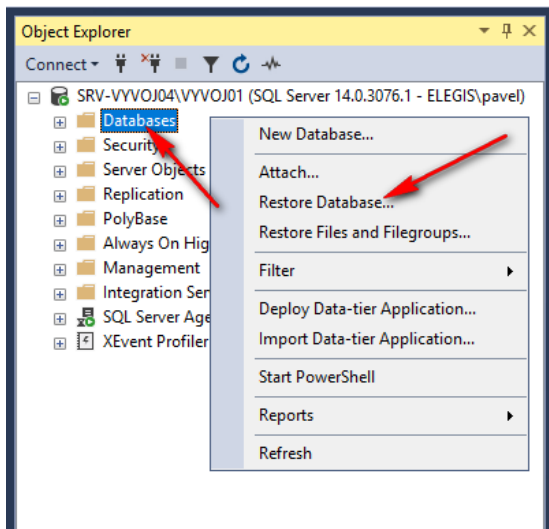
Object Explorer

Connect

SRV-VYVOJ04\VYVOJ01 (SQL Server 14.0.3076.1 - ELEGIS\pavel)

Databases
Security
Server Objects
Replication
PolyBase
Always On Hig
Management
Integration Ser
SQL Server Age
XEvent Profiler

New Database...
Attach...
Restore Database...
Restore Files and Filegroups...
Filter
Deploy Data-tier Application...
Import Data-tier Application...
Start PowerShell
Reports
Refresh